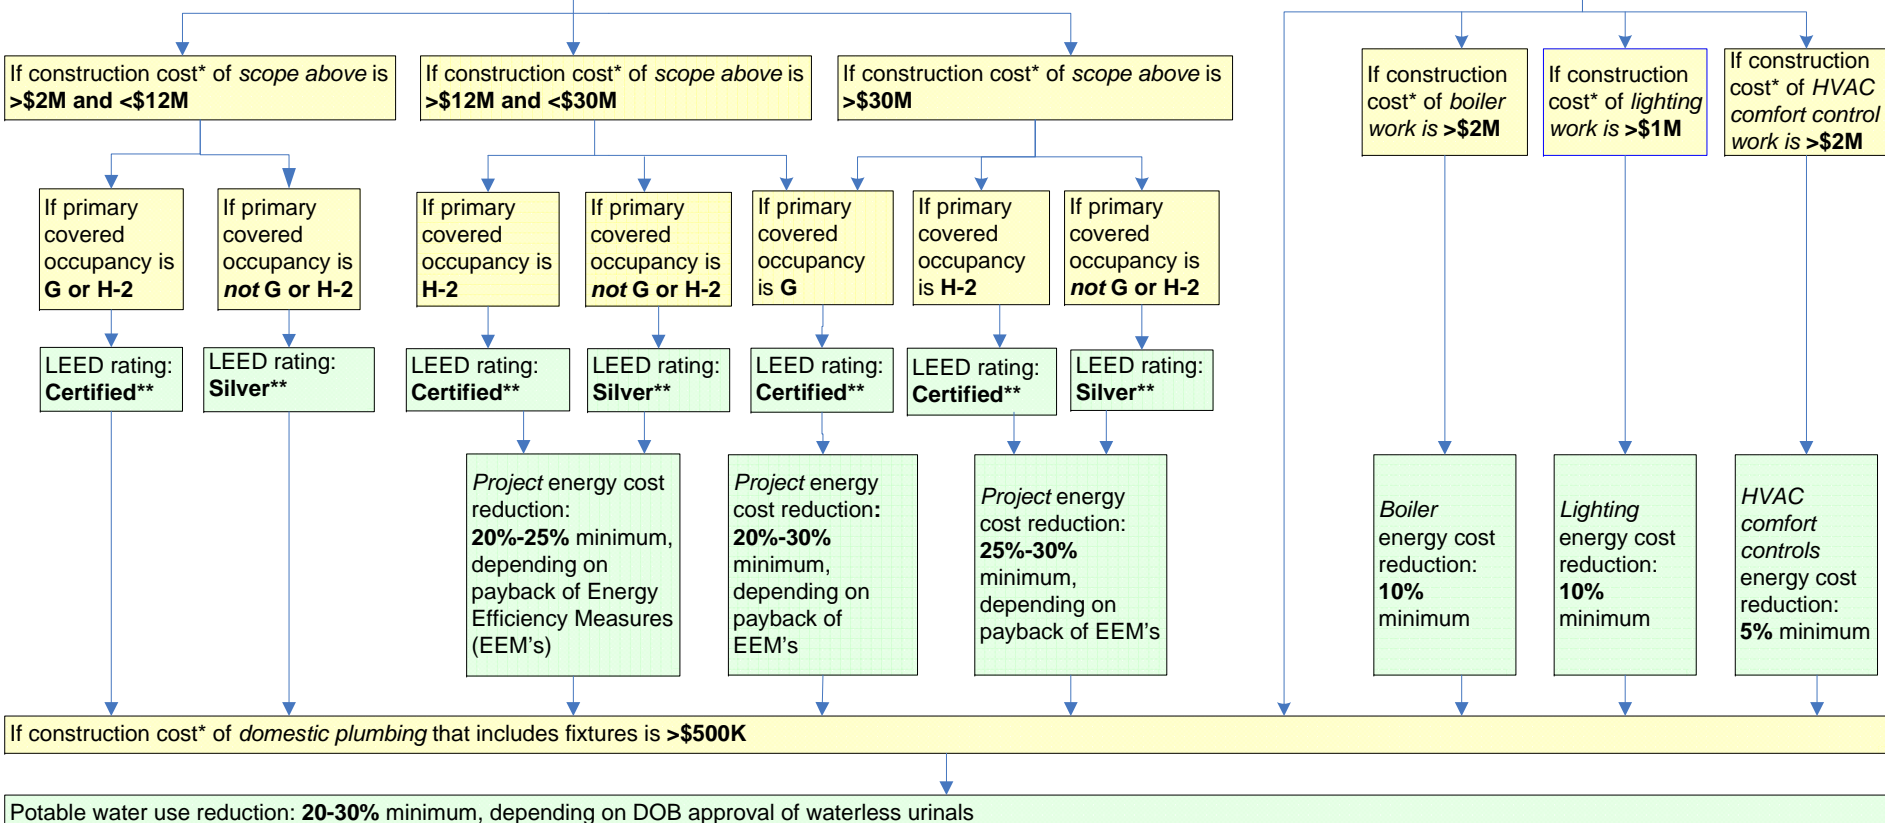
If construction cost* of *scope above* is **>$2M and <$12M**

If construction cost* of *scope above* is **>$12M and <$30M**

If construction cost* of *scope above* is **>$30M**

If construction cost* of *boiler work is* **>$2M**

If construction cost* of *lighting work is* **>$1M**

If construction cost* of *HVAC comfort control work is* **>$2M**

If primary covered occupancy is **G or H-2**

If primary covered occupancy is ***not* G or H-2**

If primary covered occupancy is **H-2**

If primary covered occupancy is ***not* G or H-2**

If primary covered occupancy is **G**

If primary covered occupancy is **H-2**

If primary covered occupancy is ***not* G or H-2**

LEED rating: **Certified****

LEED rating: **Silver****

LEED rating: **Certified****

LEED rating: **Silver****

LEED rating: **Certified****

LEED rating: **Certified****

LEED rating: **Silver****

*Project* energy cost reduction: **20%-25%** minimum, depending on payback of Energy Efficiency Measures (EEM's)

*Project* energy cost reduction**:** **20%-30%** minimum, depending on payback of EEM's

*Project* energy cost reduction: **25%-30%** minimum, depending on payback of EEM's

*Boiler* energy cost reduction: **10%** minimum

*Lighting* energy cost reduction: **10%** minimum

*HVAC comfort controls* energy cost reduction: **5%** minimum

If construction cost* of *domestic plumbing* that includes fixtures is **>$500K**

Potable water use reduction: **20-30%** minimum, depending on DOB approval of waterless urinals